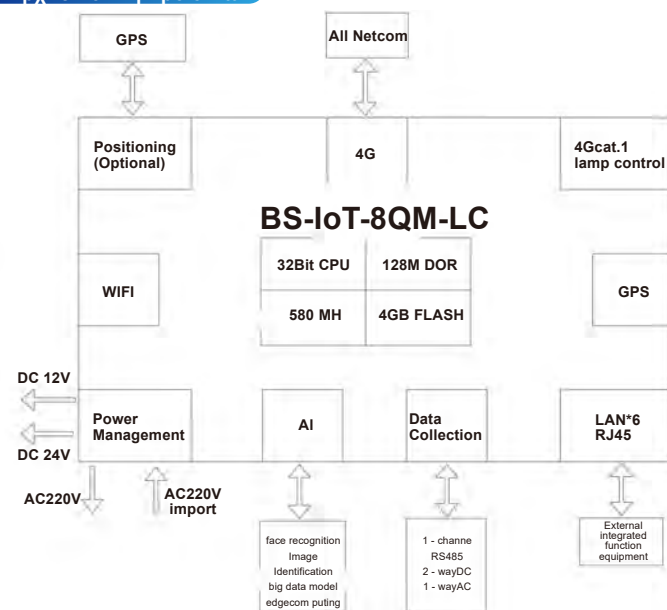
GPS

All Netcom

Positioning (Optional)

4G

4Gcat.1 lamp control

BS-IoT-8QM-LC

32Bit CPU

128M DOR

580 MH

4GB FLASH

WIFI

GPS

DC 12V

DC 24V

Power Management

AI

Data Collection

LAN*6 RJ45

AC220V

AC220V import

face recognition
Image
Identification
big data model
edgecom puting

1 - channe
RS485
2 - wayDC
1 - wayAC

External integrated function equipment